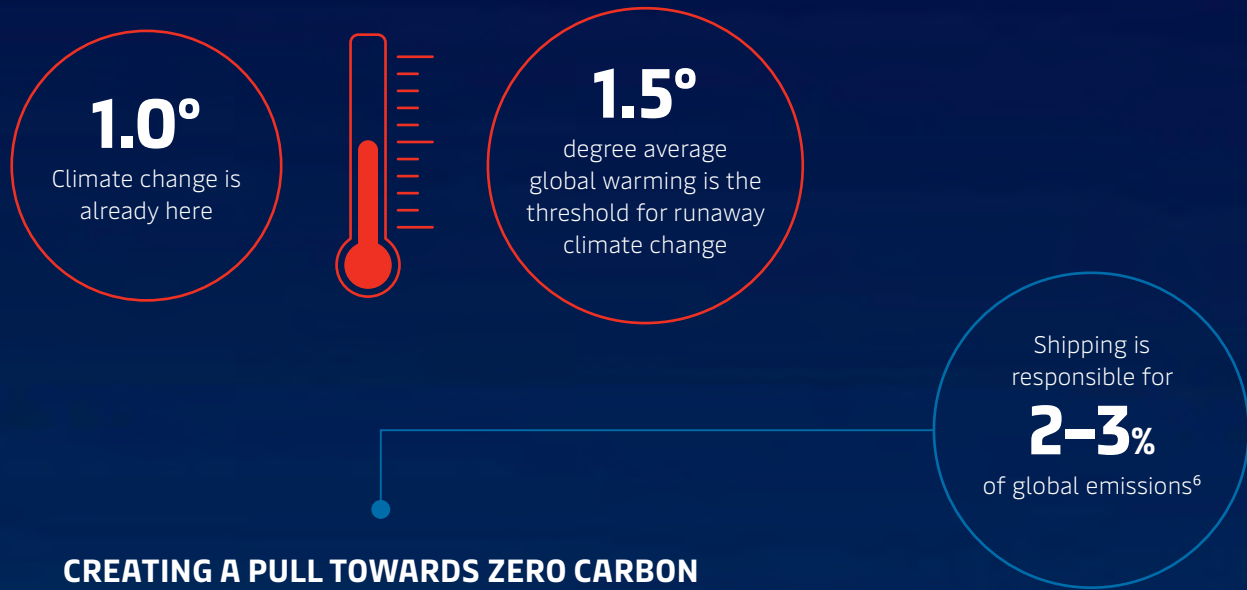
1.0°
Climate change is already here

1.5°
degree average global warming is the threshold for runaway climate change

Shipping is responsible for
2–3%
of global emissions$^6$

CREATING A PULL TOWARDS ZERO CARBON